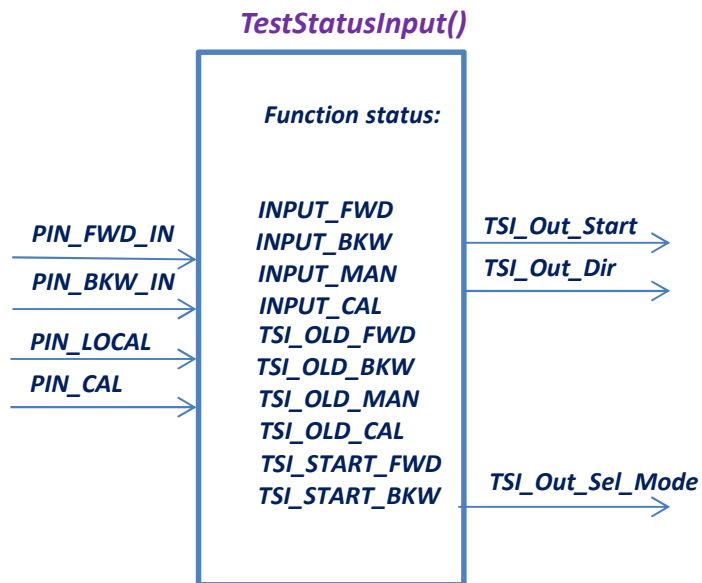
TestStatusInput()

Function status:

INPUT_FWD
INPUT_BKW
INPUT_MAN
INPUT_CAL
TSI_OLD_FWD
TSI_OLD_BKW
TSI_OLD_MAN
TSI_OLD_CAL
TSI_START_FWD
TSI_START_BKW

PIN_FWD_IN
PIN_BKW_IN
PIN_LOCAL
PIN_CAL

TSI_Out_Start
TSI_Out_Dir
TSI_Out_Sel_Mode